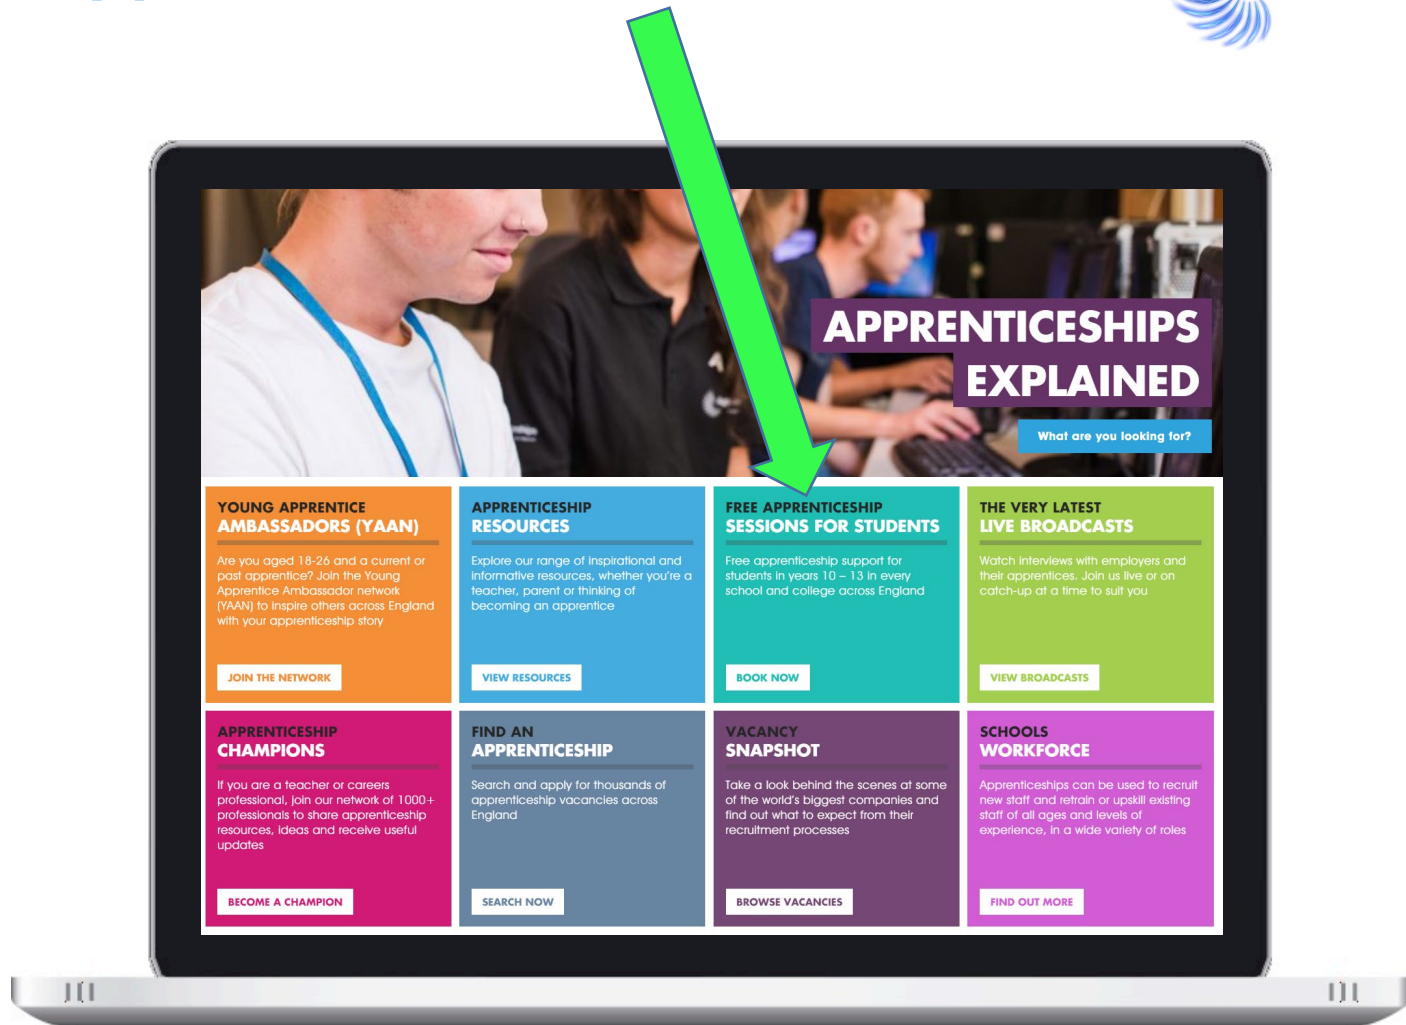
APPRENTICESHIPS EXPLAINED

What are you looking for?

YOUNG APPRENTICE AMBASSADORS (YAAN)

Are you aged 18-26 and a current or past apprentice? Join the Young Apprentice Ambassador network (YAAN) to inspire others across England with your apprenticeship story

JOIN THE NETWORK

APPRENTICESHIP RESOURCES

Explore our range of inspirational and informative resources, whether you're a teacher, parent or thinking of becoming an apprentice

VIEW RESOURCES

FREE APPRENTICESHIP SESSIONS FOR STUDENTS

Free apprenticeship support for students in years 10 – 13 in every school and college across England

BOOK NOW

THE VERY LATEST LIVE BROADCASTS

Watch interviews with employers and their apprentices. Join us live or on catch-up at a time to suit you

VIEW BROADCASTS

APPRENTICESHIP CHAMPIONS

If you are a teacher or careers professional, join our network of 1000+ professionals to share apprenticeship resources, ideas and receive useful updates

BECOME A CHAMPION

FIND AN APPRENTICESHIP

Search and apply for thousands of apprenticeship vacancies across England

SEARCH NOW

VACANCY SNAPSHOT

Take a look behind the scenes at some of the world's biggest companies and find out what to expect from their recruitment processes

BROWSE VACANCIES

SCHOOLS WORKFORCE

Apprenticeships can be used to recruit new staff and retrain or upskill existing staff of all ages and levels of experience, in a wide variety of roles

FIND OUT MORE